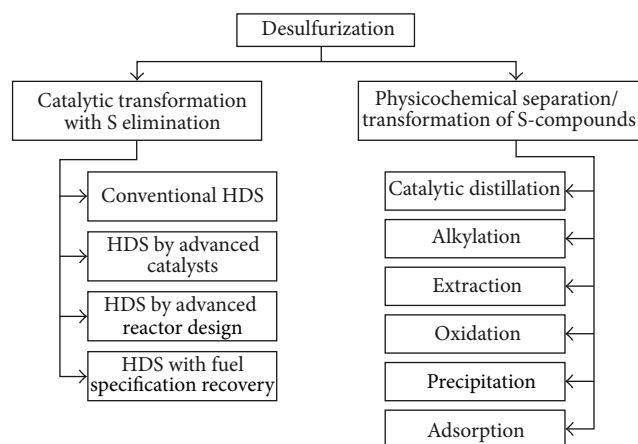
Desulfurization

Catalytic transformation with S elimination

Conventional HDS

HDS by advanced catalysts

HDS by advanced reactor design

HDS with fuel specification recovery

Physicochemical separation/ transformation of S-compounds

Catalytic distillation

Alkylation

Extraction

Oxidation

Precipitation

Adsorption